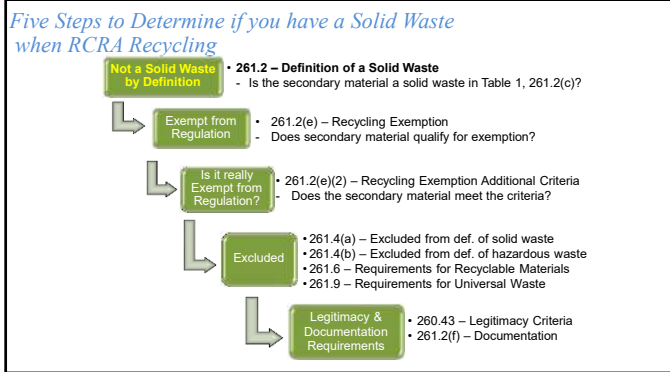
Five Steps to Determine if you have a Solid Waste when RCRA Recycling

Not a Solid Waste by Definition

• 261.2 – Definition of a Solid Waste
- Is the secondary material a solid waste in Table 1, 261.2(c)?

Exempt from Regulation

• 261.2(e) – Recycling Exemption
- Does secondary material qualify for exemption?

Is it really Exempt from Regulation?

• 261.2(e)(2) – Recycling Exemption Additional Criteria
- Does the secondary material meet the criteria?

Excluded

• 261.4(a) – Excluded from def. of solid waste
• 261.4(b) – Excluded from def. of hazardous waste
• 261.6 – Requirements for Recyclable Materials
• 261.9 – Requirements for Universal Waste

Legitimacy & Documentation Requirements

• 260.43 – Legitimacy Criteria
• 261.2(f) – Documentation